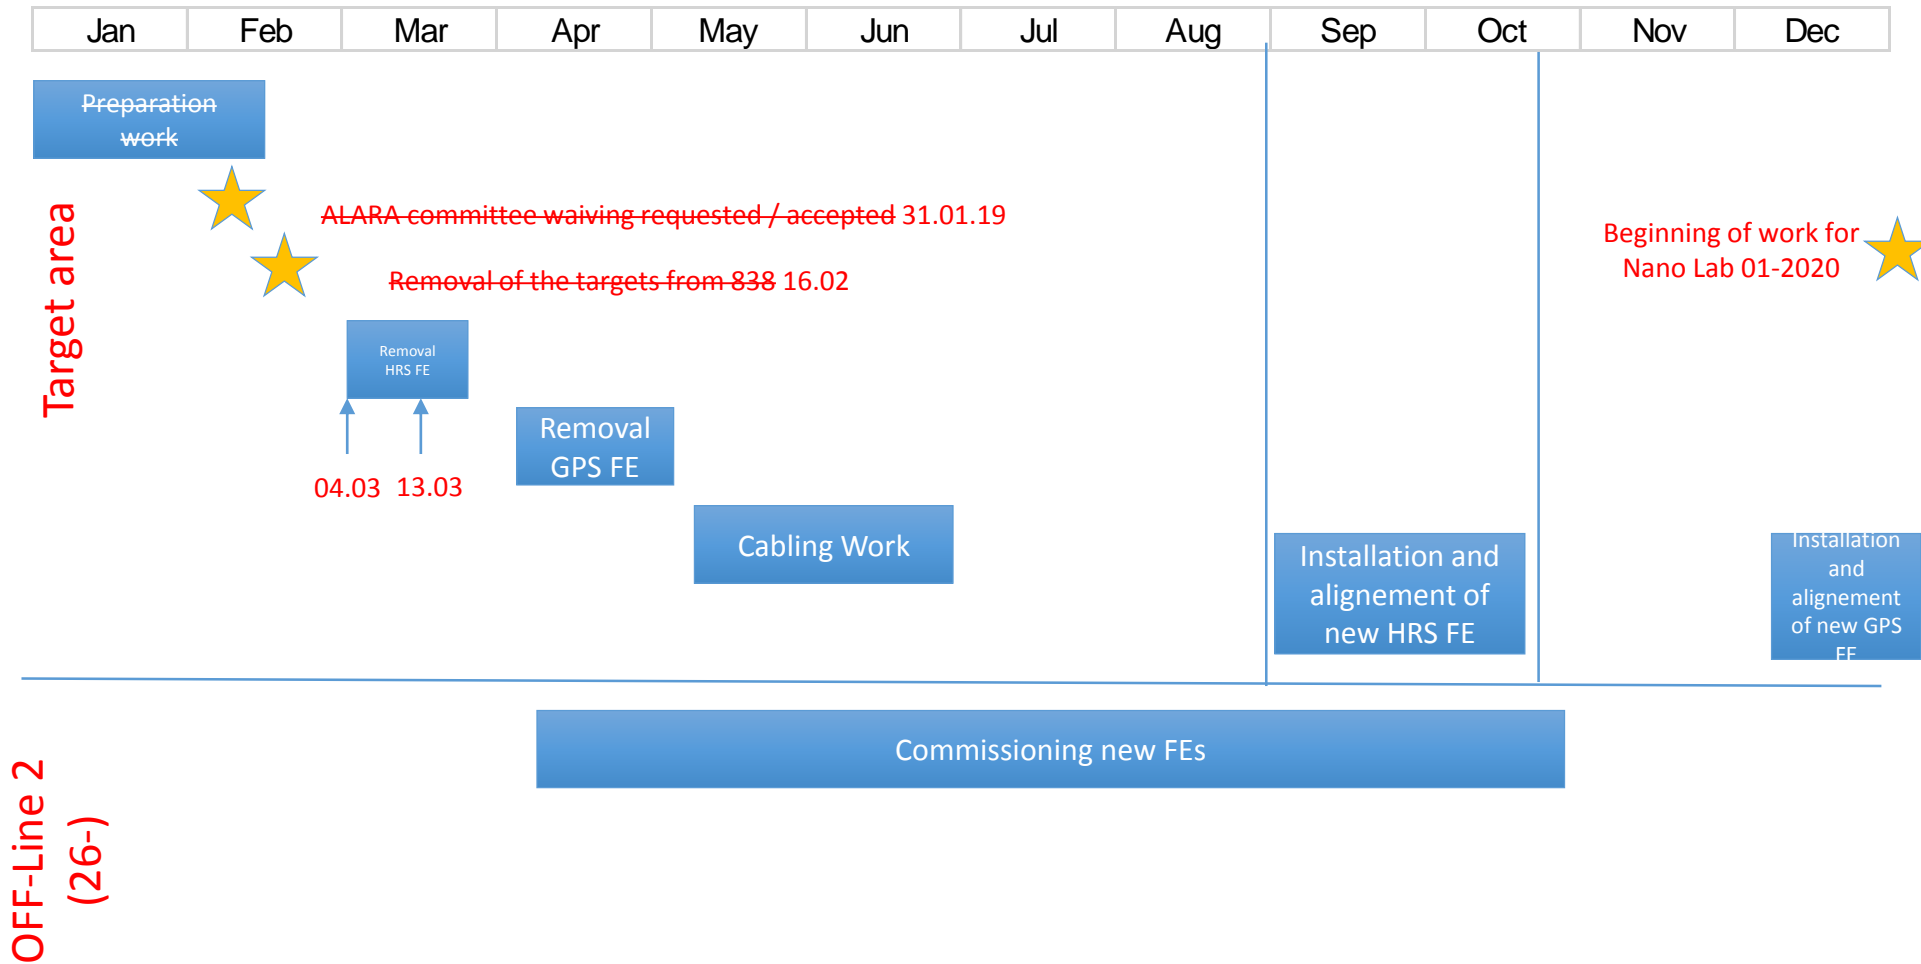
| Jan | Feb | Mar | Apr | May | Jun | Jul | Aug | Sep | Oct | Nov | Dec |
|---|---|---|---|---|---|---|---|---|---|---|---|

Target area

Preparation work

ALARA committee waiving requested / accepted 31.01.19

Removal of the targets from 838 16.02

Beginning of work for Nano Lab 01-2020

Removal HRS FE

04.03 13.03

Removal GPS FE

Cabling Work

Installation and alignement of new HRS FE

Installation and alignement of new GPS FE

OFF-Line 2 (26-)

Commissioning new FEs